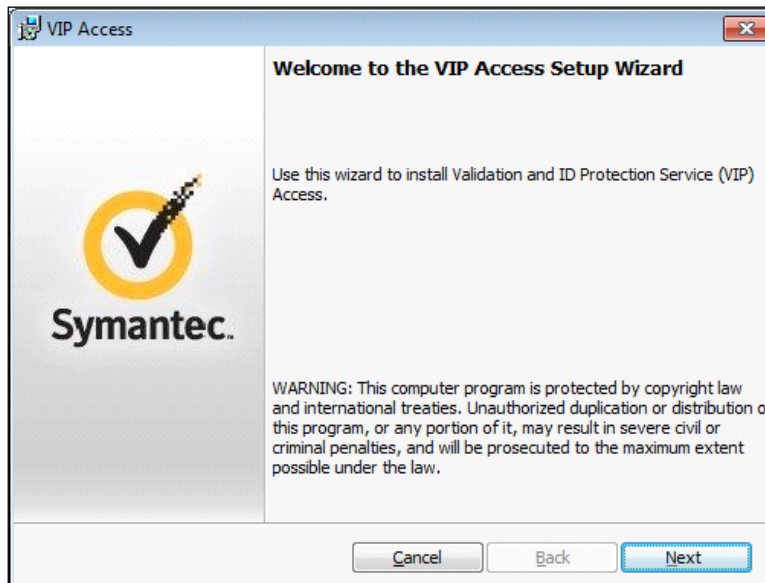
VIP Access

Welcome to the VIP Access Setup Wizard

Use this wizard to install Validation and ID Protection Service (VIP) Access.

Symantec.

WARNING: This computer program is protected by copyright law and international treaties. Unauthorized duplication or distribution o this program, or any portion of it, may result in severe civil or criminal penalties, and will be prosecuted to the maximum extent possible under the law.

Cancel Back Next